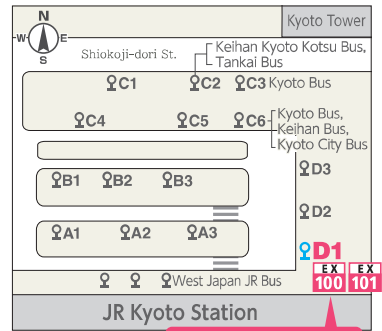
N
W
E
S

Kyoto Tower

Shiokoji-dori St.

Keihan Kyoto Kotsu Bus, Tankai Bus

C1
C2
C3 Kyoto Bus

C4
C5
C6

Kyoto Bus, Keihan Bus, Kyoto City Bus

D3

B1
B2
B3

D2

A1
A2
A3

D1

West Japan JR Bus

EX 100
EX 101

JR Kyoto Station